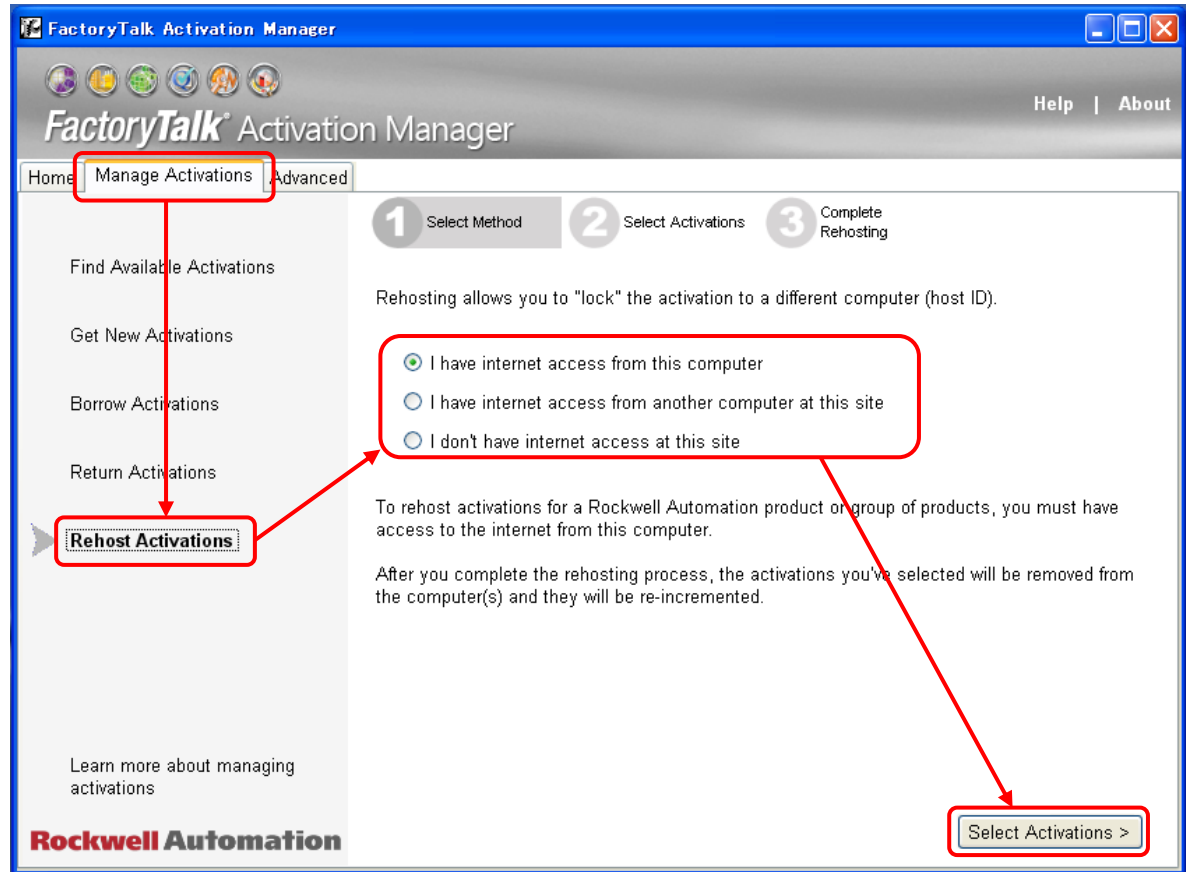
FactoryTalk Activation Manager

FactoryTalk® Activation Manager

Help | About

Home | Manage Activations | Advanced

1 Select Method
2 Select Activations
3 Complete Rehosting

Find Available Activations

Get New Activations

Borrow Activations

Return Activations

Rehost Activations

Learn more about managing activations

Rockwell Automation

Rehosting allows you to "lock" the activation to a different computer (host ID).

I have internet access from this computer

I have internet access from another computer at this site

I don't have internet access at this site

To rehost activations for a Rockwell Automation product or group of products, you must have access to the internet from this computer.

After you complete the rehosting process, the activations you've selected will be removed from the computer(s) and they will be re-incremented.

Select Activations >